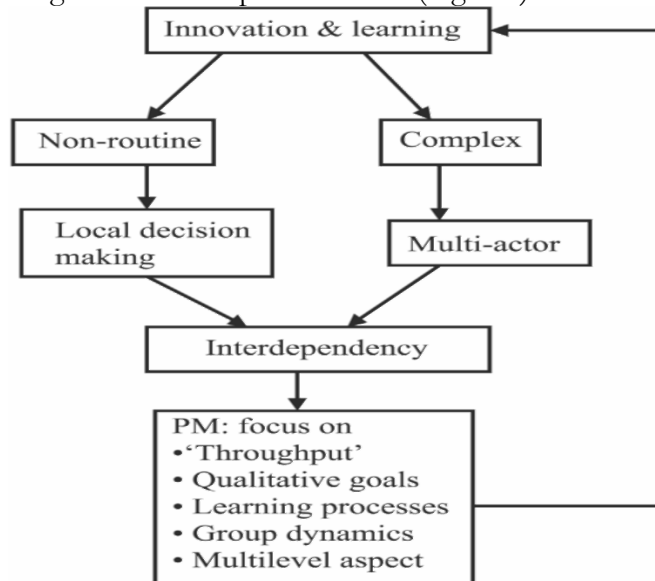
Innovation & learning

Non-routine

Complex

Local decision making

Multi-actor

Interdependency

PM: focus on
•'Throughput'
• Qualitative goals
• Learning processes
• Group dynamics
• Multilevel aspect